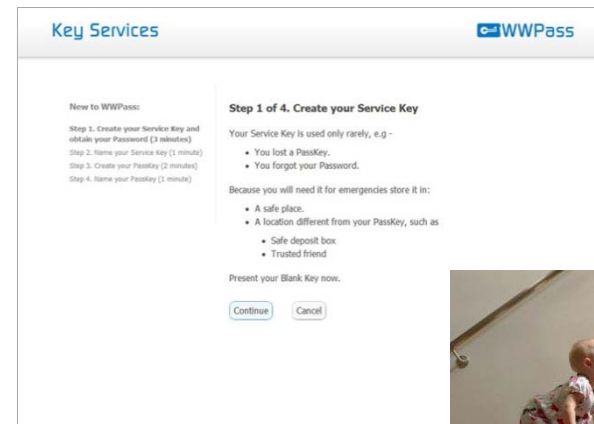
Key Services

WWPass

New to WWPass:

Step 1. Create your Service Key and obtain your Password (3 minutes)
Step 2. Name your Service Key (1 minute)
Step 3. Create your PassKey (2 minutes)
Step 4. Name your PassKey (1 minute)

Step 1 of 4. Create your Service Key

Your Service Key is used only rarely, e.g -

- You lost a PassKey.
- You forgot your Password.

Because you will need it for emergencies store it in:

- A safe place.
- A location different from your PassKey, such as
  - Safe deposit box
  - Trusted friend

Present your Blank Key now.

Continue Cancel